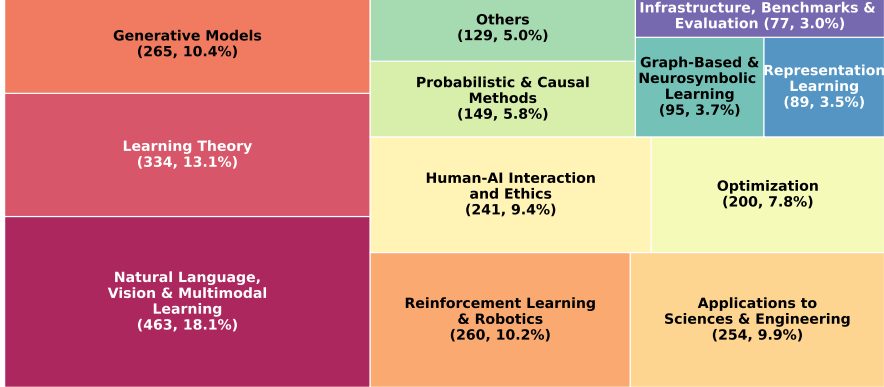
Generative Models
(265, 10.4%)

Learning Theory
(334, 13.1%)

Natural Language, Vision & Multimodal Learning
(463, 18.1%)

Others
(129, 5.0%)

Probabilistic & Causal Methods
(149, 5.8%)

Infrastructure, Benchmarks & Evaluation (77, 3.0%)

Graph-Based & Neurosymbolic Learning
(95, 3.7%)

Representation Learning
(89, 3.5%)

Human-AI Interaction and Ethics
(241, 9.4%)

Optimization
(200, 7.8%)

Reinforcement Learning & Robotics
(260, 10.2%)

Applications to Sciences & Engineering
(254, 9.9%)